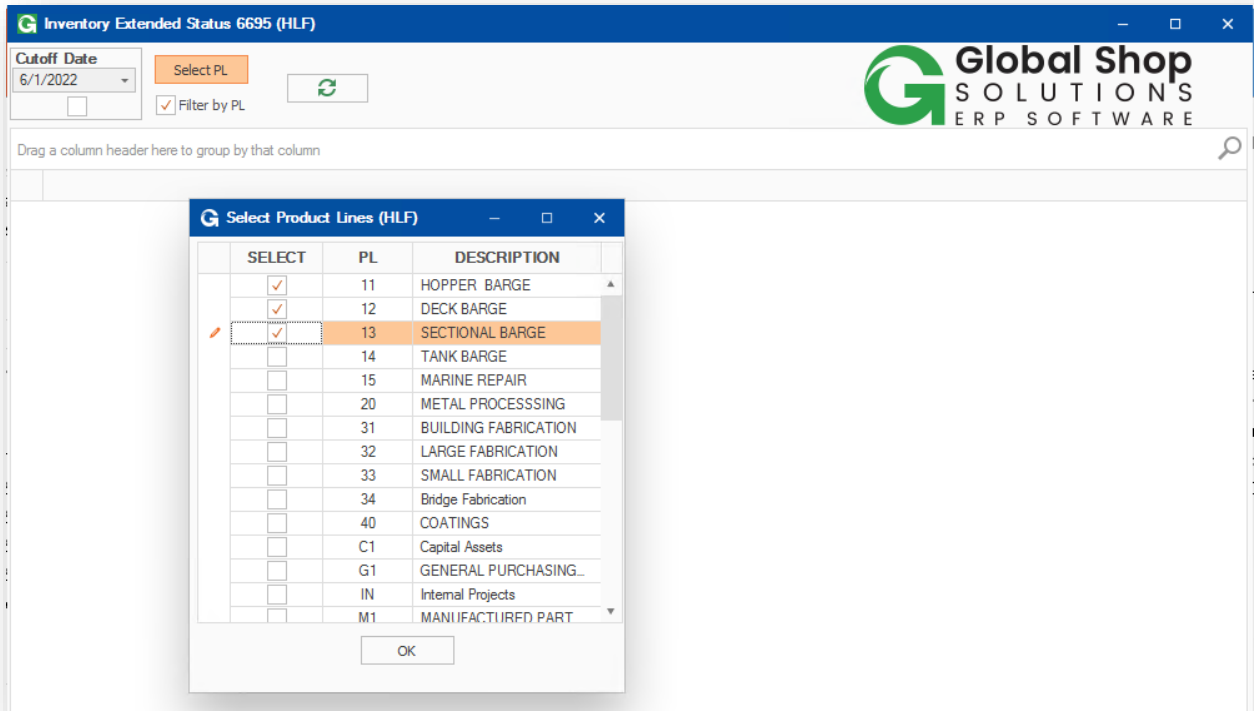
Inventory Extended Status 6695 (HLF)

Cutoff Date
6/1/2022

Select PL

Filter by PL

Global Shop
SOLUTIONS
ERP SOFTWARE

Drag a column header here to group by that column

Select Product Lines (HLF)

| SELECT | PL | DESCRIPTION |
|---|---|---|
| ✓ | 11 | HOPPER BARGE |
| ✓ | 12 | DECK BARGE |
| ✓ | 13 | SECTIONAL BARGE |
| | 14 | TANK BARGE |
| | 15 | MARINE REPAIR |
| | 20 | METAL PROCESSSING |
| | 31 | BUILDING FABRICATION |
| | 32 | LARGE FABRICATION |
| | 33 | SMALL FABRICATION |
| | 34 | Bridge Fabrication |
| | 40 | COATINGS |
| | C1 | Capital Assets |
| | G1 | GENERAL PURCHASING... |
| | IN | Internal Projects |
| | M1 | MANUFACTURED PART |

OK